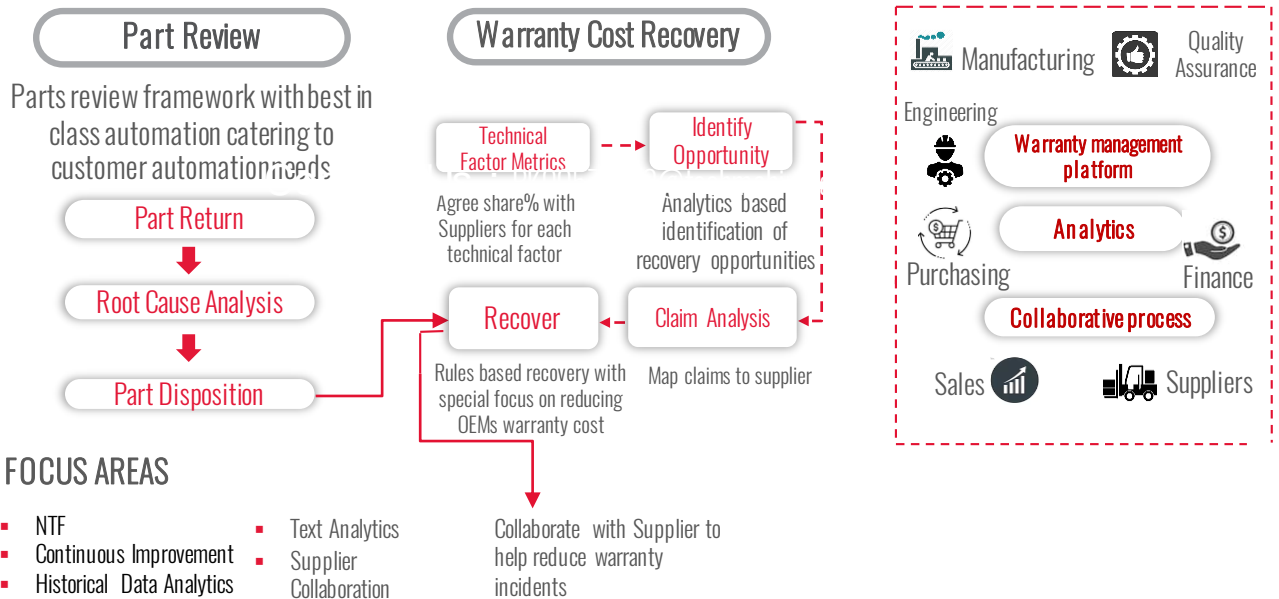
Part Review

Parts review framework with best in class automation catering to customer automation needs

Part Return

Root Cause Analysis

Part Disposition

Warranty Cost Recovery

Technical Factor Metrics

Agree share% with Suppliers for each technical factor

Identify Opportunity

Analytics based identification of recovery opportunities

Recover

Rules based recovery with special focus on reducing OEMs warranty cost

Claim Analysis

Map claims to supplier

Collaborate with Supplier to help reduce warranty incidents

Manufacturing

Quality Assurance

Engineering

Warranty management platform

Analytics

Purchasing

Finance

Collaborative process

Sales

Suppliers

FOCUS AREAS

- NTF
- Continuous Improvement
- Historical Data Analytics

- Text Analytics
- Supplier Collaboration